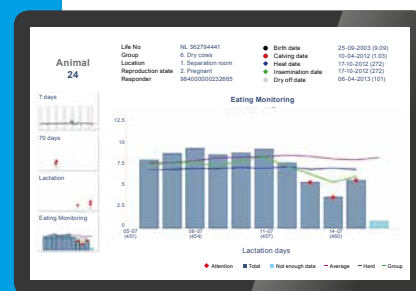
Animal
24

Life No NL 362794441
Group 6. Dry cows
Location 1. Separation room
Reproduction state 2. Pregnant
Responder 964000000232665

Birth date 25-09-2003 (9.09)
Calving date 10-04-2012 (1.03)
Heat date 17-10-2012 (272)
Insemination date 17-10-2012 (272)
Dry off date 06-04-2013 (101)

7 days
70 days
Lactation
Eating Monitoring

Eating Monitoring

12.5
10
7.5
5
2.5
0

05-07 (451)
08-07 (454)
11-07 (457)
14-07 (460)

Lactation days

Attention Total Not enough data Average Herd Group